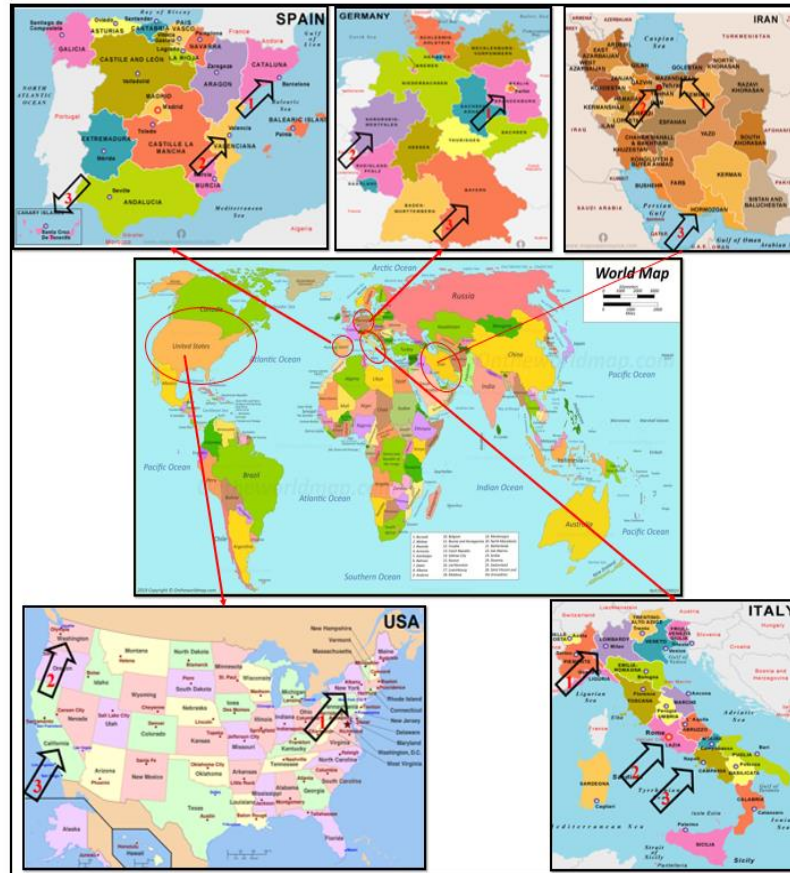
SPAIN

Bay of Biscay
Santiago de Compostela
Oviedo
ASTURIAS
CANTABRIA
PAIS VASCO
GALICIA
NAVARRA
France
Gulf of Lion
CASTILE AND LEÓN
LA RIOJA
Valladolid
Zaragoza
ARAGON
CATALUÑA
NORTH ATLANTIC OCEAN
MADRID
Madrid
Barcelona
Portugal
Toledo
Balearic Sea
Valencia
EXTREMADURA
Mérida
CASTILLE LA MANCHA
VALENCIANA
BALEARIC ISLANDS
Palma
Seville
MURCIA
ANDALUCIA
Mediterranean Sea
CANARY ISLANDS
Santa Cruz De Tenerife
Algeria
1
2
3

GERMANY

North Sea
SCHLESWIG-HOLSTEIN
MECKLENBURG-VORPOMMERN
HAMBURG
BREMEN
NIEDERSACHSEN
BERLIN
Berlin
BRANDENBURG
SACHSEN-ANHALT
NORDRHEIN-WESTFALEN
SACHSEN
THÜRINGEN
HESSEN
RHEINLAND-PFALZ
SAARLAND
BAYERN
BADEN-WÜRTTEMBERG
1
2
3

IRAN

AZERBAIJAN
TURKMENISTAN
Caspian Sea
EAST AZARBAIJAN
WEST AZARBAIJAN
ARDABIL
GOLESTAN
NORTH KHORASAN
ZANJAN
QAZVIN
MAZANDARAN
TEHRAN
SEMNAN
RAZAVI KHORASAN
KERMANSHAH
LORESTAN
ESFAHAN
CHAHAR MAHALL & BAKHTIARI
KHUZESTAN
YAZD
SOUTH KHORASAN
AFGHANIST
BUSHEHR
FARS
KERMAN
SAUDI ARABIA
Persian Gulf
HORMOZGAN
SISTAN AND BALUCHESTAN
Gulf of Oman
Arabian Sea
1
2
3

World Map

Arctic Ocean
Russia
Canada
United States
Atlantic Ocean
China
India
Pacific Ocean
Brazil
Atlantic Ocean
Indian Ocean
Pacific Ocean
Australia
Southern Ocean
Pacific Ocean

USA

Washington
Oregon
Montana
North Dakota
Minnesota
Idaho
South Dakota
Wisconsin
Michigan
New York
Vermont
New Hampshire
Maine
Massachusetts
Rhode Island
Connecticut
New Jersey
Delaware
Maryland
Washington, D.C.
Wyoming
Nebraska
Iowa
Illinois
Indiana
Ohio
Pennsylvania
Nevada
Utah
Colorado
Kansas
Missouri
Kentucky
West Virginia
Virginia
California
Arizona
New Mexico
Oklahoma
Arkansas
Tennessee
North Carolina
South Carolina
Mississippi
Alabama
Georgia
Texas
Louisiana
Florida
Alaska
Hawaii
1
2
3

ITALY

Switzerland
Austria
Hungary
TRENTINO-ALTO ADIGE
VALLE D'AOSTA
LOMBARDY
FRIULI-VENEZIA GIULIA
VENETO
Slovenia
Croatia
PIEMONTE
Milan
Venice
EMILIA-ROMAGNA
Bologna
LIGURIA
Ligurian Sea
TOSCANA
Florence
MARCHE
UMBRIA
Adriatic Sea
ABRUZZO
Rome
LAZIO
MOLISE
PUGLIA
Bari
Napoli
CAMPANIA
BASILICATA
Tyrrhenian Sea
SARDEGNA
Cagliari
CALABRIA
Mediterranean Sea
SICILIA
Palermo
Sicily
1
2
3